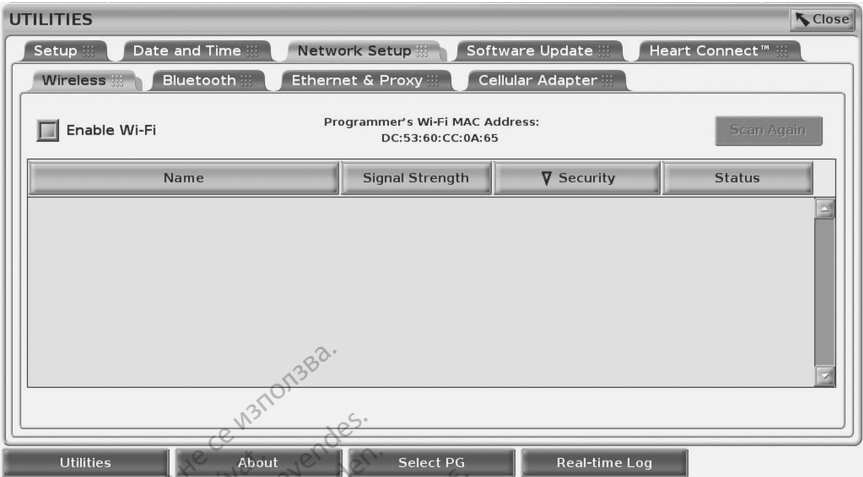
UTILITIES

Close

Setup | Date and Time | Network Setup | Software Update | Heart Connect™

Wireless | Bluetooth | Ethernet & Proxy | Cellular Adapter

Enable Wi-Fi

Programmer's Wi-Fi MAC Address:
DC:53:60:CC:0A:65

Scan Again

| Name | Signal Strength | ∇ Security | Status |
|---|---|---|---|

не се използва.

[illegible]vendes.

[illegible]en.

Utilities | About | Select PG | Real-time Log